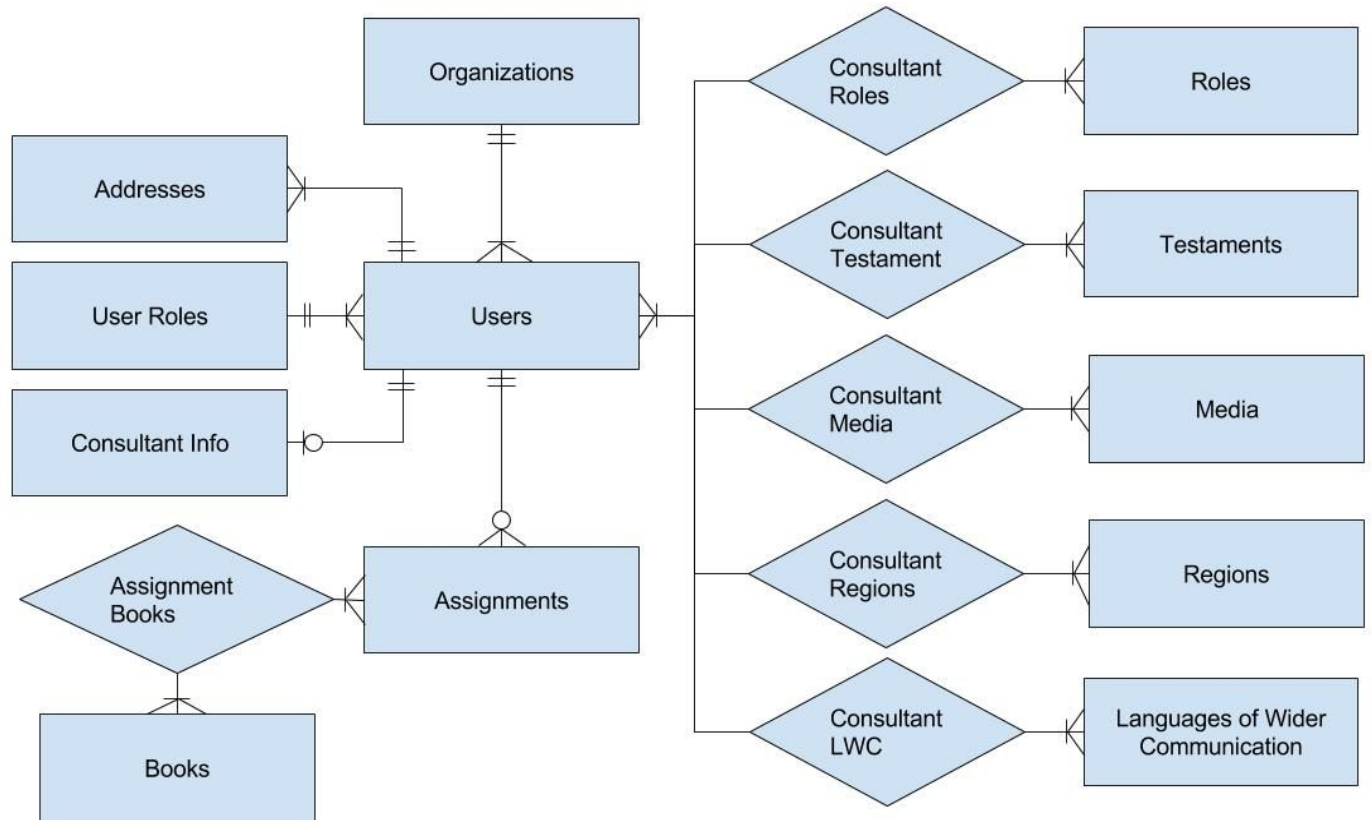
Organizations

Addresses

User Roles

Users

Consultant Info

Assignment Books

Assignments

Books

Consultant Roles

Roles

Consultant Testament

Testaments

Consultant Media

Media

Consultant Regions

Regions

Consultant LWC

Languages of Wider Communication